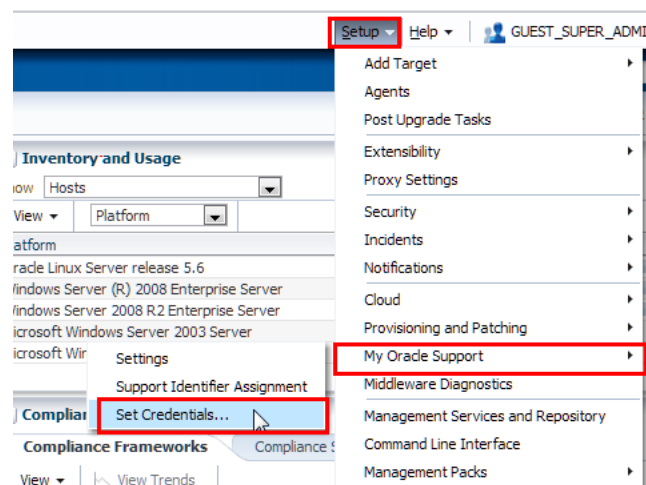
Setup ▾ Help ▾ GUEST_SUPER_ADMI

Inventory and Usage
ow Hosts
View ▾ Platform
atform
racle Linux Server release 5.6
Vindows Server (R) 2008 Enterprise Server
Vindows Server 2008 R2 Enterprise Server
icrosoft Windows Server 2003 Server
icrosoft Wir

Complian
Compliance Frameworks Compliance S
View ▾ View Trends

Add Target
Agents
Post Upgrade Tasks
Extensibility
Proxy Settings
Security
Incidents
Notifications
Cloud
Provisioning and Patching
My Oracle Support
Middleware Diagnostics
Management Services and Repository
Command Line Interface
Management Packs

Settings
Support Identifier Assignment
Set Credentials...